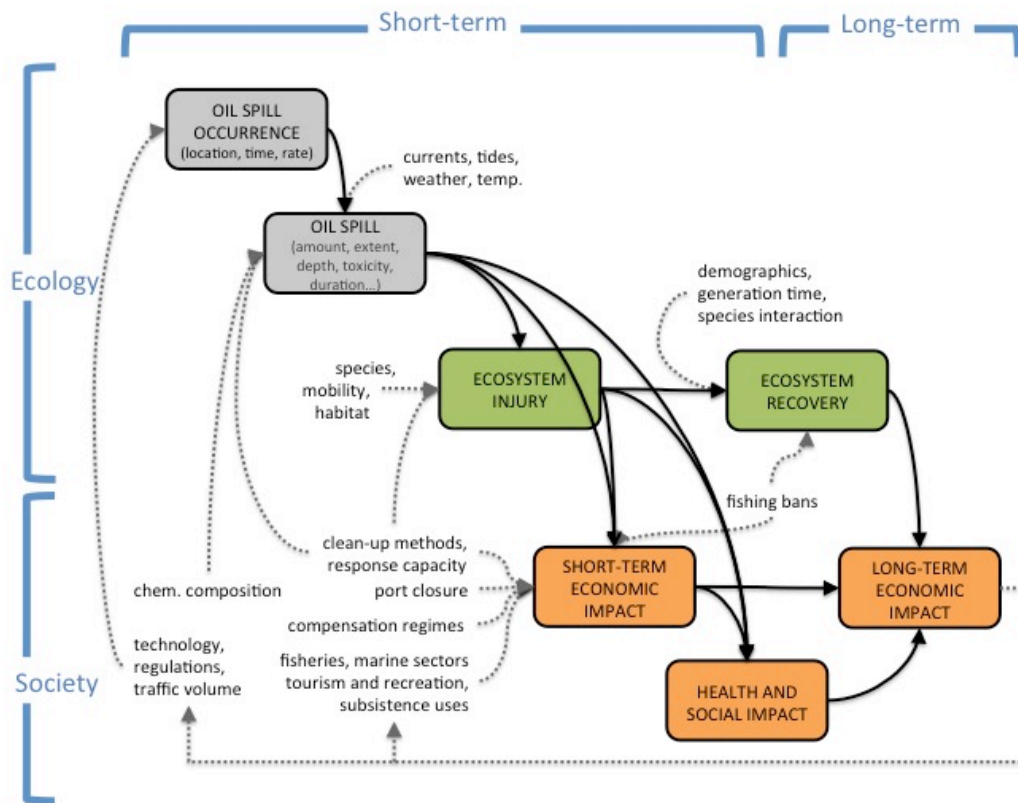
Short-term

Long-term

Ecology

Society

OIL SPILL OCCURRENCE (location, time, rate)

currents, tides, weather, temp.

OIL SPILL (amount, extent, depth, toxicity, duration...)

demographics, generation time, species interaction

species, mobility, habitat

ECOSYSTEM INJURY

ECOSYSTEM RECOVERY

fishing bans

clean-up methods, response capacity

chem. composition

port closure

compensation regimes

fisheries, marine sectors tourism and recreation, subsistence uses

technology, regulations, traffic volume

SHORT-TERM ECONOMIC IMPACT

LONG-TERM ECONOMIC IMPACT

HEALTH AND SOCIAL IMPACT